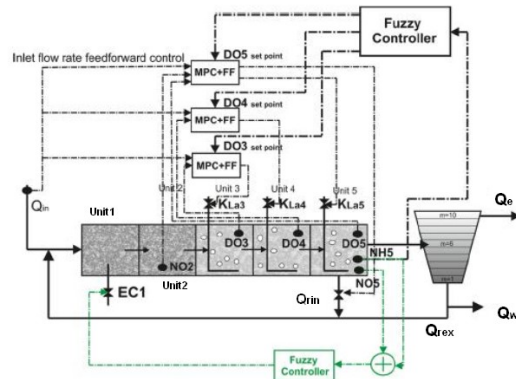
Fuzzy Controller

Inlet flow rate feedforward control

MPC+FF

DO5 set point

MPC+FF

DO4 set point

MPC+FF

DO3 set point

$Q_{in}$

Unit1

Unit 2

Unit 3

Unit 4

Unit 5

$K_{La3}$

$K_{La4}$

$K_{La5}$

DO3

DO4

DO5

NO2

Unit2

NH5

NO5

EC1

$Q_{rin}$

n=10

n=6

n=1

$Q_e$

$Q_w$

$Q_{rex}$

Fuzzy Controller

+